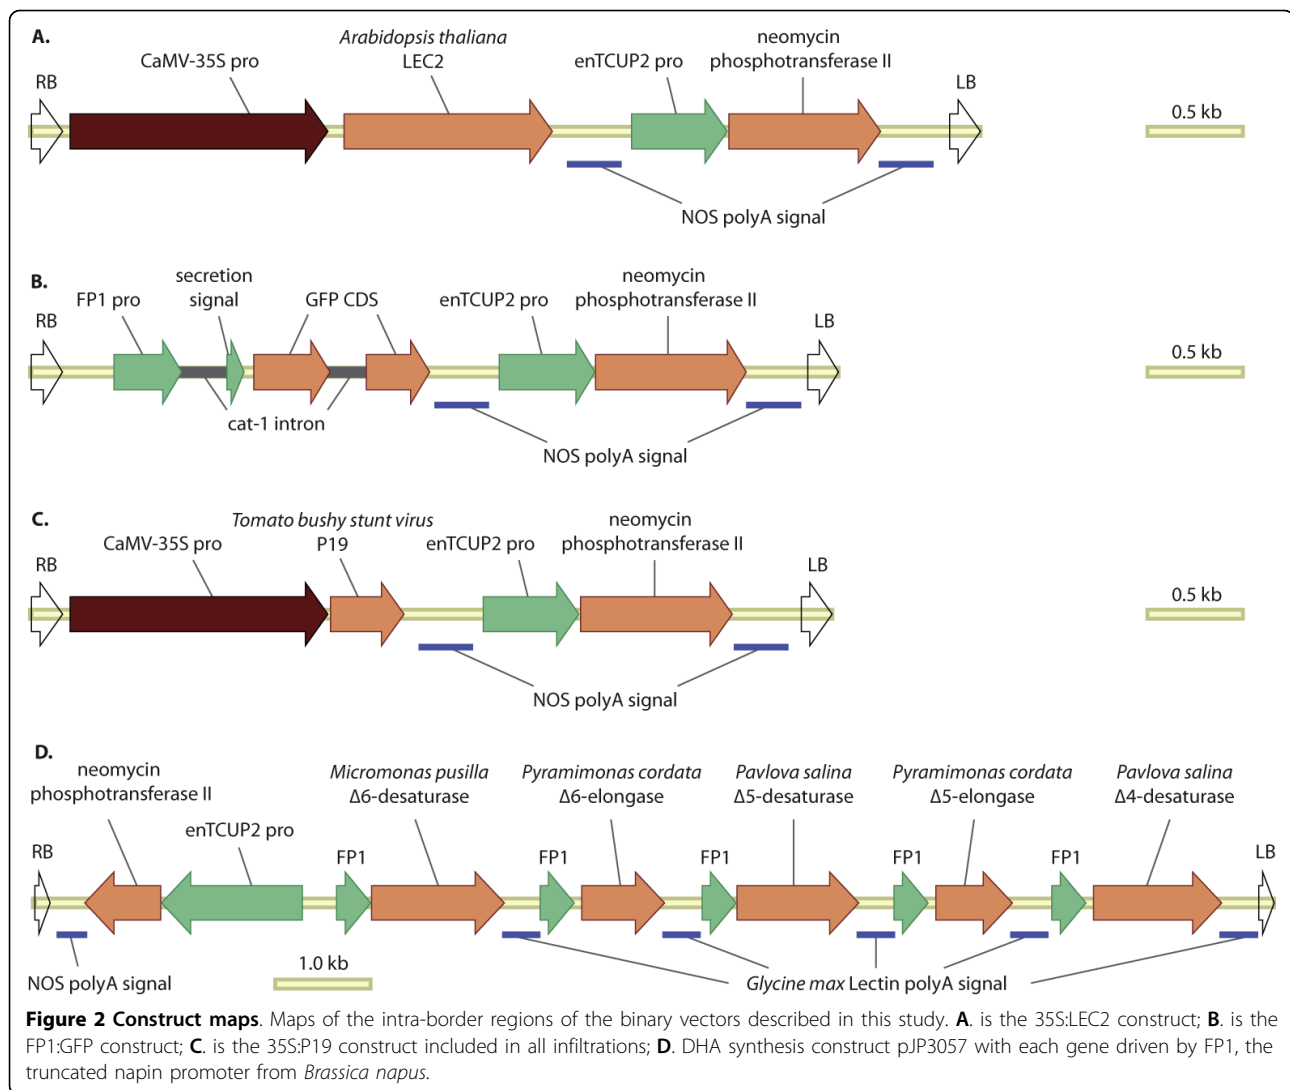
A.

CaMV-35S pro

Arabidopsis thaliana LEC2

enTCUP2 pro

neomycin phosphotransferase II

RB

LB

0.5 kb

NOS polyA signal

B.

FP1 pro

secretion signal

GFP CDS

enTCUP2 pro

neomycin phosphotransferase II

RB

LB

0.5 kb

cat-1 intron

NOS polyA signal

C.

CaMV-35S pro

Tomato bushy stunt virus P19

enTCUP2 pro

neomycin phosphotransferase II

RB

LB

0.5 kb

NOS polyA signal

D.

neomycin phosphotransferase II

enTCUP2 pro

Micromonas pusilla Δ6-desaturase

Pyramimonas cordata Δ6-elongase

Pavlova salina Δ5-desaturase

Pyramimonas cordata Δ5-elongase

Pavlova salina Δ4-desaturase

RB

FP1

FP1

FP1

FP1

FP1

LB

NOS polyA signal

1.0 kb

Glycine max Lectin polyA signal

**Figure 2 Construct maps**. Maps of the intra-border regions of the binary vectors described in this study. **A**. is the 35S:LEC2 construct; **B**. is the FP1:GFP construct; **C**. is the 35S:P19 construct included in all infiltrations; **D**. DHA synthesis construct pJP3057 with each gene driven by FP1, the truncated napin promoter from Brassica napus.